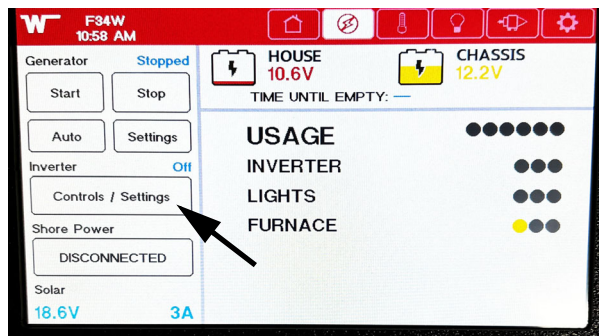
W F34W
10:58 AM

Generator Stopped
Start
Stop
Auto
Settings
Inverter Off
Controls / Settings
Shore Power
DISCONNECTED
Solar
18.6V 3A

HOUSE
10.6V

CHASSIS
12.2V

TIME UNTIL EMPTY: —

USAGE
INVERTER
LIGHTS
FURNACE